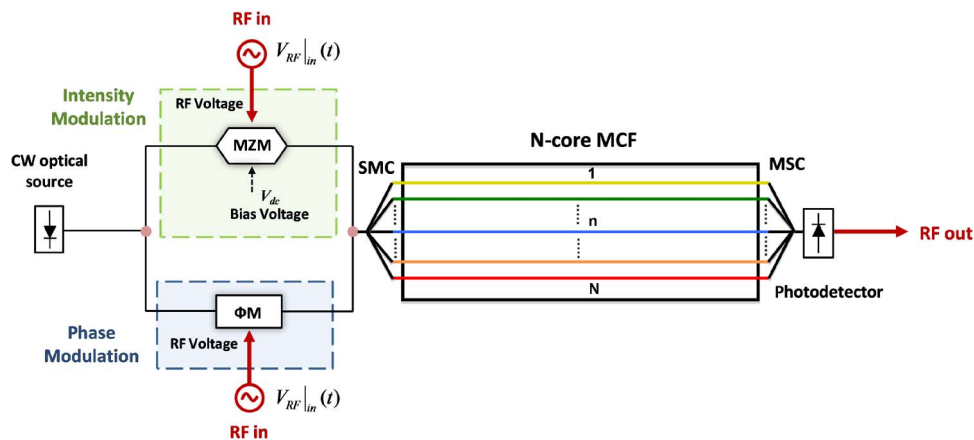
RF in

$V_{RF}|_{in}(t)$

Intensity Modulation

RF Voltage

MZM

$V_{dc}$

Bias Voltage

CW optical source

N-core MCF

SMC

MSC

1

n

N

RF out

Photodetector

ΦM

Phase Modulation

RF Voltage

$V_{RF}|_{in}(t)$

RF in